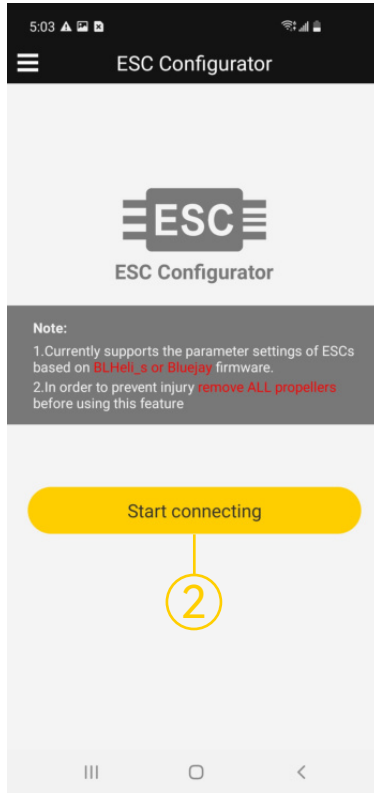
5:03

ESC Configurator

ESC

ESC Configurator

Note:
1.Currently supports the parameter settings of ESCs based on BLHeli_s or Bluejay firmware.
2.In order to prevent injury remove ALL propellers before using this feature

Start connecting

2